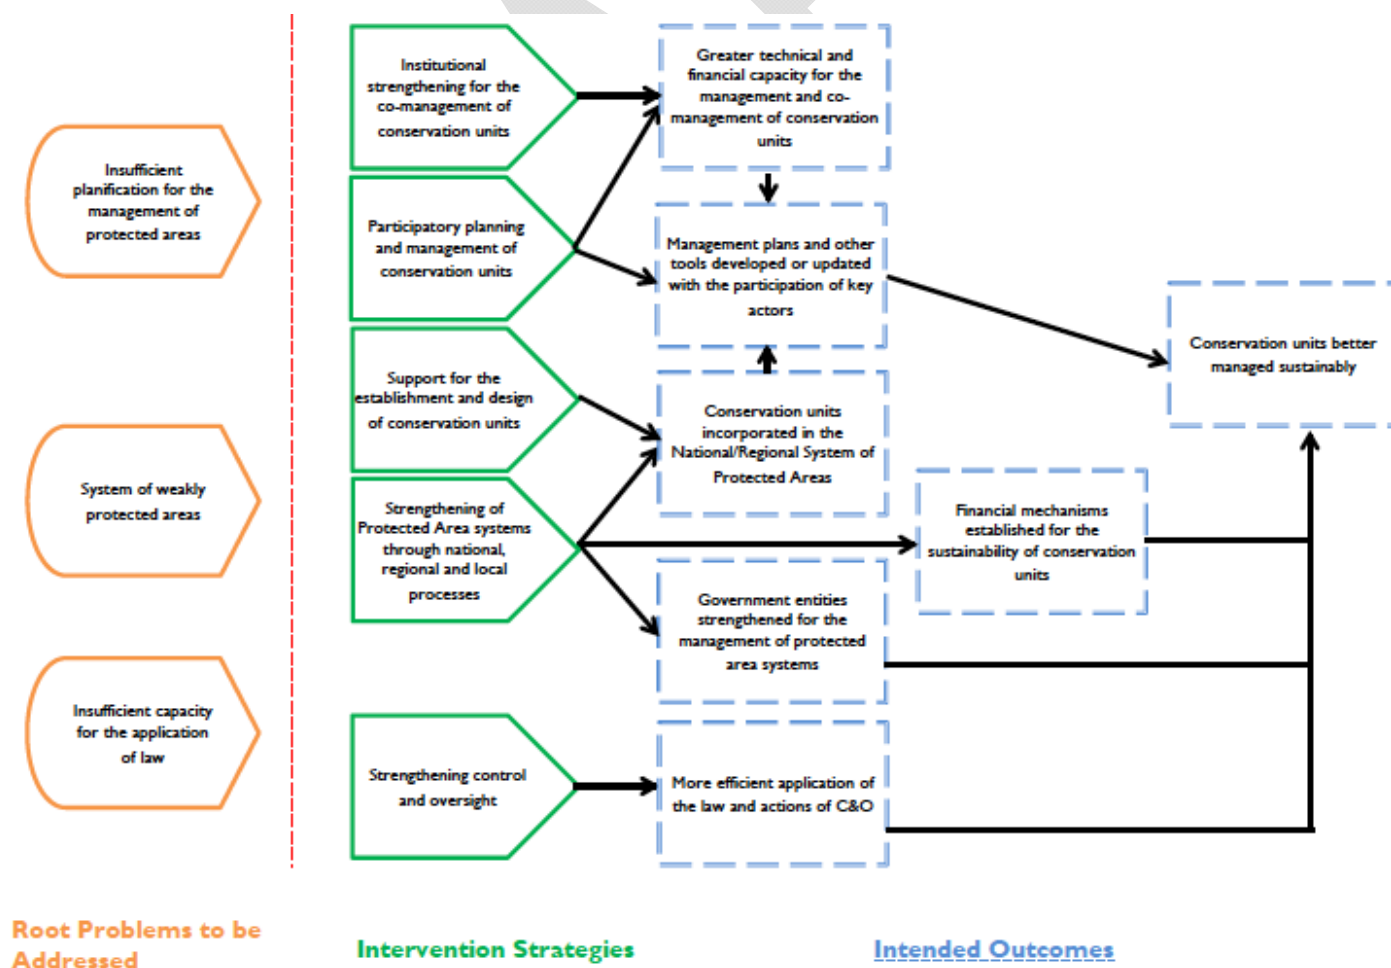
Insufficient planification for the management of protected areas

System of weakly protected areas

Insufficient capacity for the application of law

Institutional strengthening for the co-management of conservation units

Participatory planning and management of conservation units

Support for the establishment and design of conservation units

Strengthening of Protected Area systems through national, regional and local processes

Strengthening control and oversight

Greater technical and financial capacity for the management and co-management of conservation units

Management plans and other tools developed or updated with the participation of key actors

Conservation units incorporated in the National/Regional System of Protected Areas

Government entities strengthened for the management of protected area systems

More efficient application of the law and actions of C&O

Financial mechanisms established for the sustainability of conservation units

Conservation units better managed sustainably

Root Problems to be Addressed

Intervention Strategies

Intended Outcomes